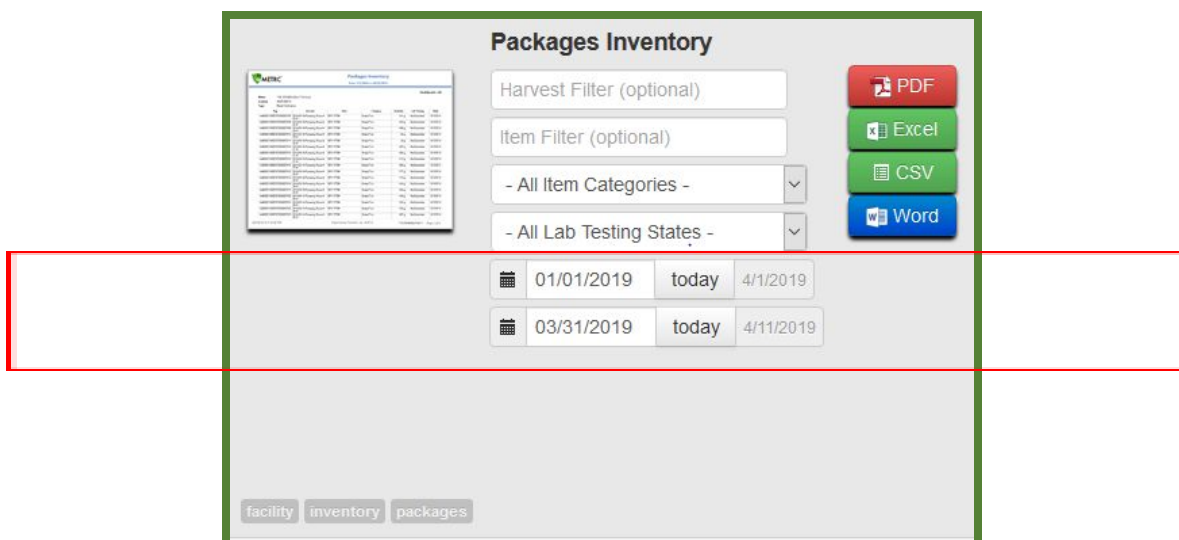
Packages Inventory

METRC

Packages Inventory

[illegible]

Harvest Filter (optional)

Item Filter (optional)

- All Item Categories -

- All Lab Testing States -

PDF

Excel

CSV

Word

01/01/2019 today 4/1/2019

03/31/2019 today 4/11/2019

facility inventory packages